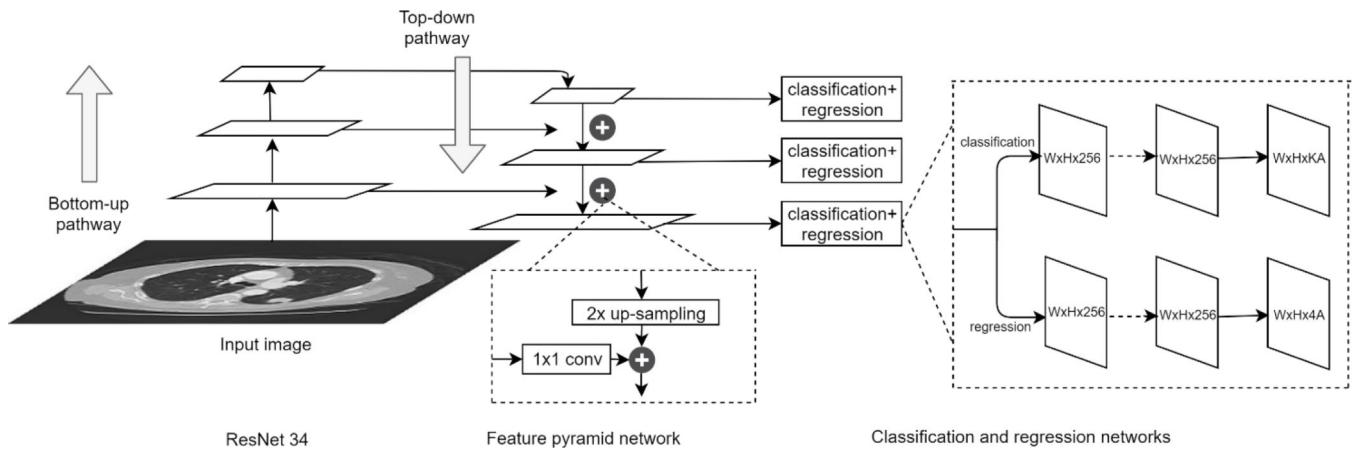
Top-down pathway

Bottom-up pathway

classification+ regression

classification+ regression

classification+ regression

classification

WxHx256

WxHx256

WxHxKA

regression

WxHx256

WxHx256

WxHx4A

2x up-sampling

1x1 conv

Input image

ResNet 34

Feature pyramid network

Classification and regression networks